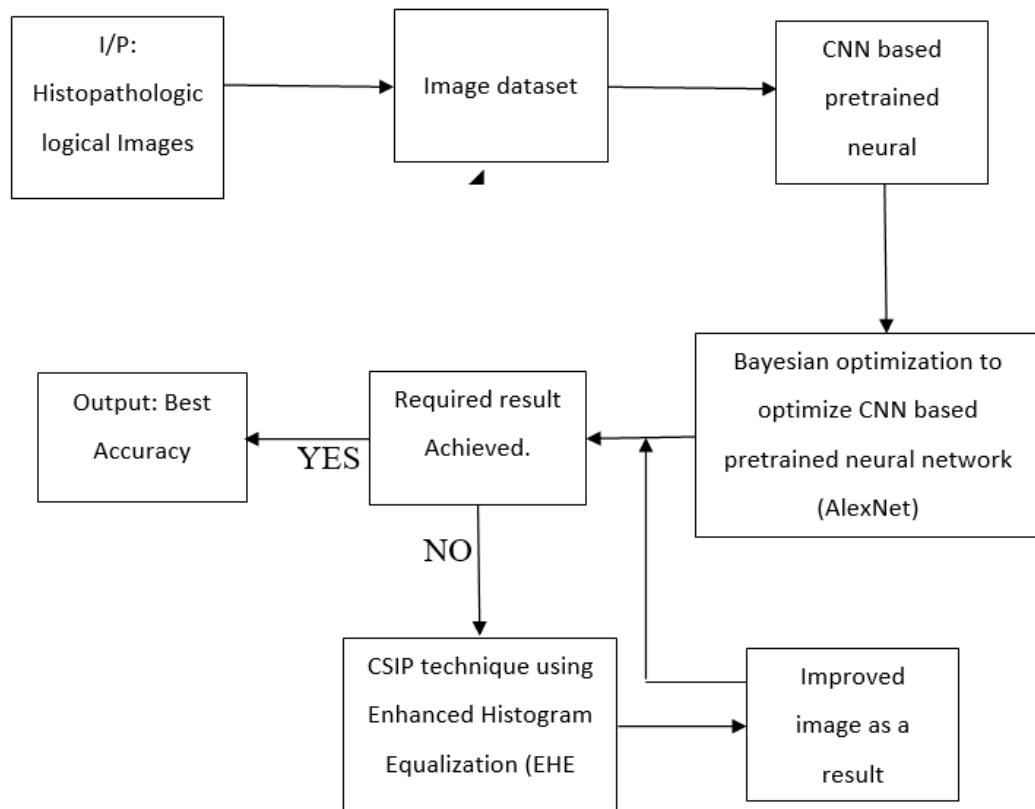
I/P: Histopathologic logical Images

Image dataset

CNN based pretrained neural

Bayesian optimization to optimize CNN based pretrained neural network (AlexNet)

Required result Achieved.

YES

Output: Best Accuracy

NO

CSIP technique using Enhanced Histogram Equalization (EHE

Improved image as a result